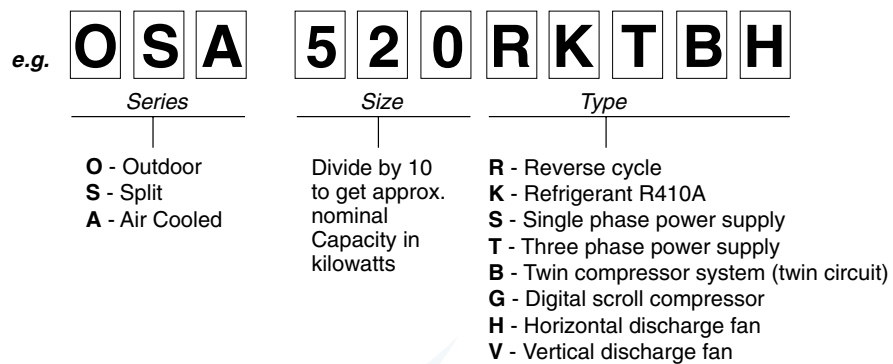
e.g. O S A 5 2 0 R K T B H

Series

O - Outdoor
S - Split
A - Air Cooled

Size

Divide by 10 to get approx. nominal Capacity in kilowatts

Type

R - Reverse cycle
K - Refrigerant R410A
S - Single phase power supply
T - Three phase power supply
B - Twin compressor system (twin circuit)
G - Digital scroll compressor
H - Horizontal discharge fan
V - Vertical discharge fan